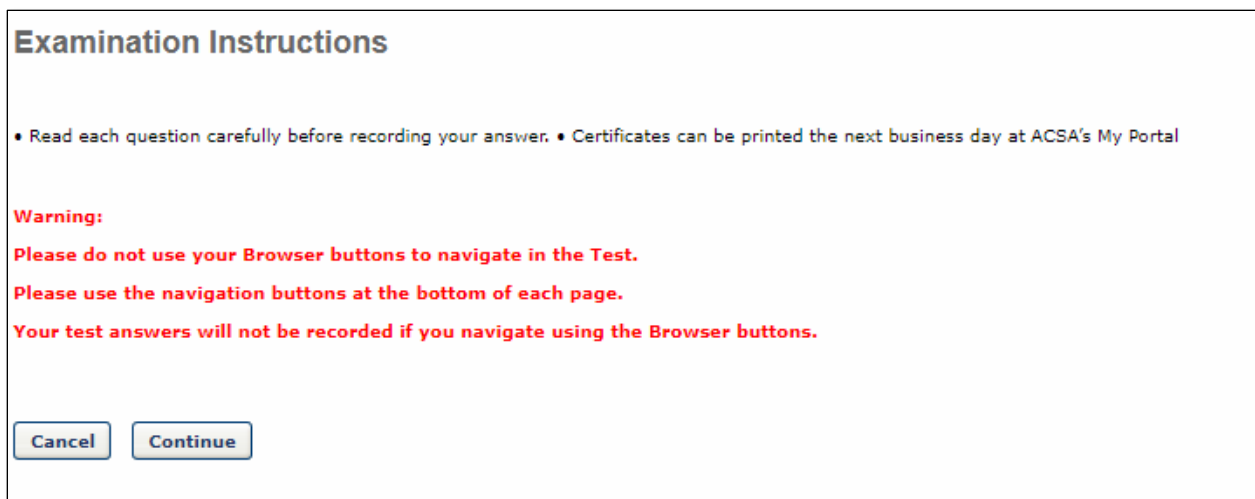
Examination Instructions

• Read each question carefully before recording your answer. • Certificates can be printed the next business day at ACSA's My Portal

Warning:

Please do not use your Browser buttons to navigate in the Test.

Please use the navigation buttons at the bottom of each page.

Your test answers will not be recorded if you navigate using the Browser buttons.

Cancel Continue